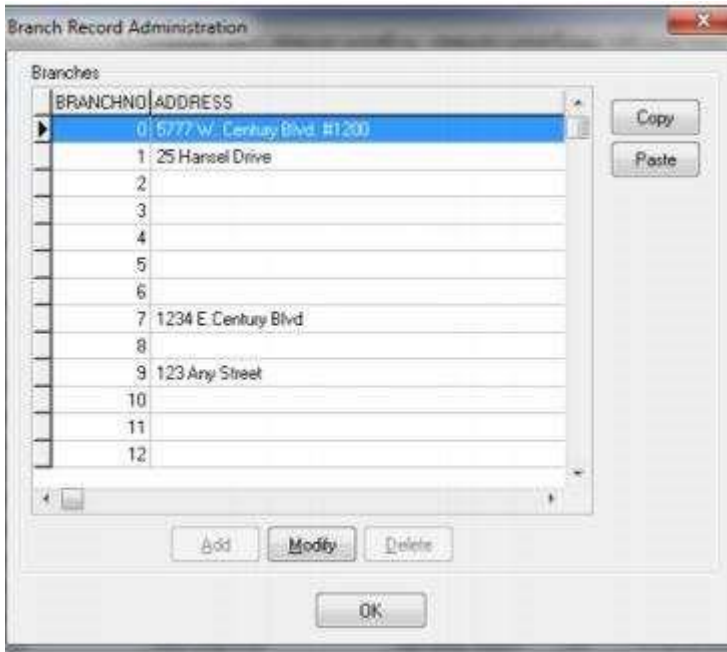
Branch Record Administration

Branches

| BRANCHNO | ADDRESS |
|---|---|
| 0 | 5777 W. Century Blvd. #1200 |
| 1 | 25 Hansel Drive |
| 2 | |
| 3 | |
| 4 | |
| 5 | |
| 6 | |
| 7 | 1234 E Century Blvd |
| 8 | |
| 9 | 123 Any Street |
| 10 | |
| 11 | |
| 12 | |

Copy

Paste

Add

Modify

Delete

OK